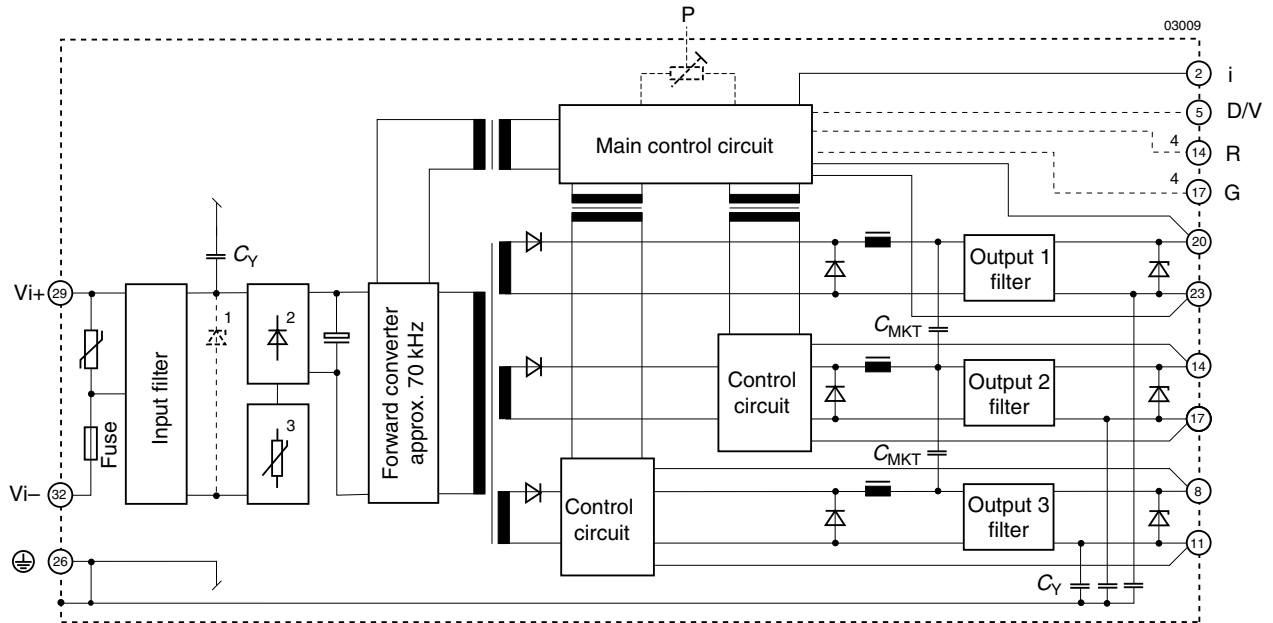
P

03009

2 i

5 D/V

4

14 R

4

17 G

Main control circuit

$C_Y$

Vi+ 29

1

2

Input filter

Fuse

3

Forward converter approx. 70 kHz

20

Output 1 filter

23

$C_{MKT}$

14

Control circuit

Output 2 filter

17

$C_{MKT}$

8

Control circuit

Output 3 filter

Vi– 32

11

26

$C_Y$